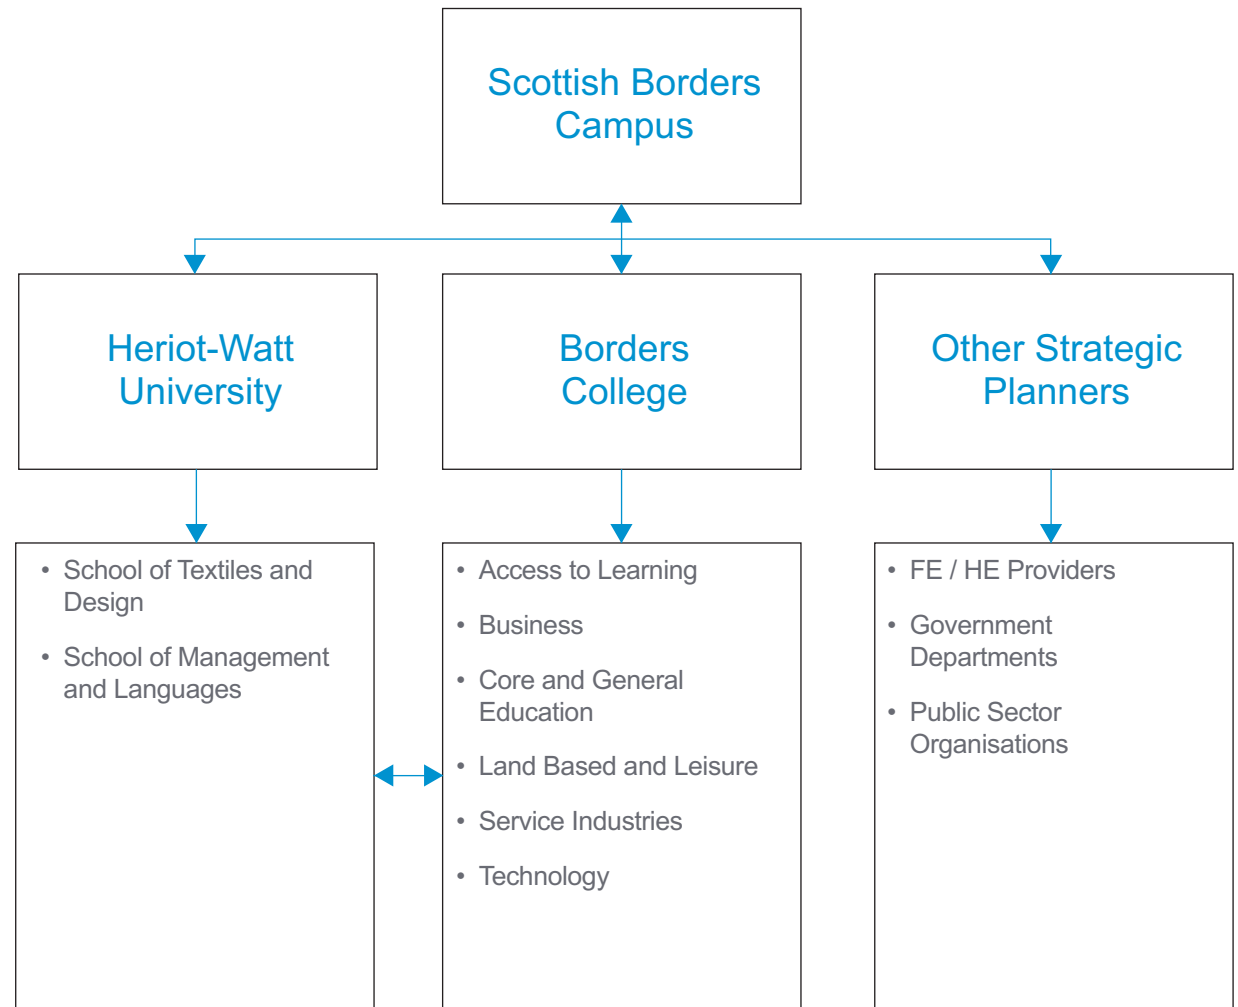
Scottish Borders Campus

Heriot-Watt University

Borders College

Other Strategic Planners

• School of Textiles and Design
• School of Management and Languages

• Access to Learning
• Business
• Core and General Education
• Land Based and Leisure
• Service Industries
• Technology

• FE / HE Providers
• Government Departments
• Public Sector Organisations